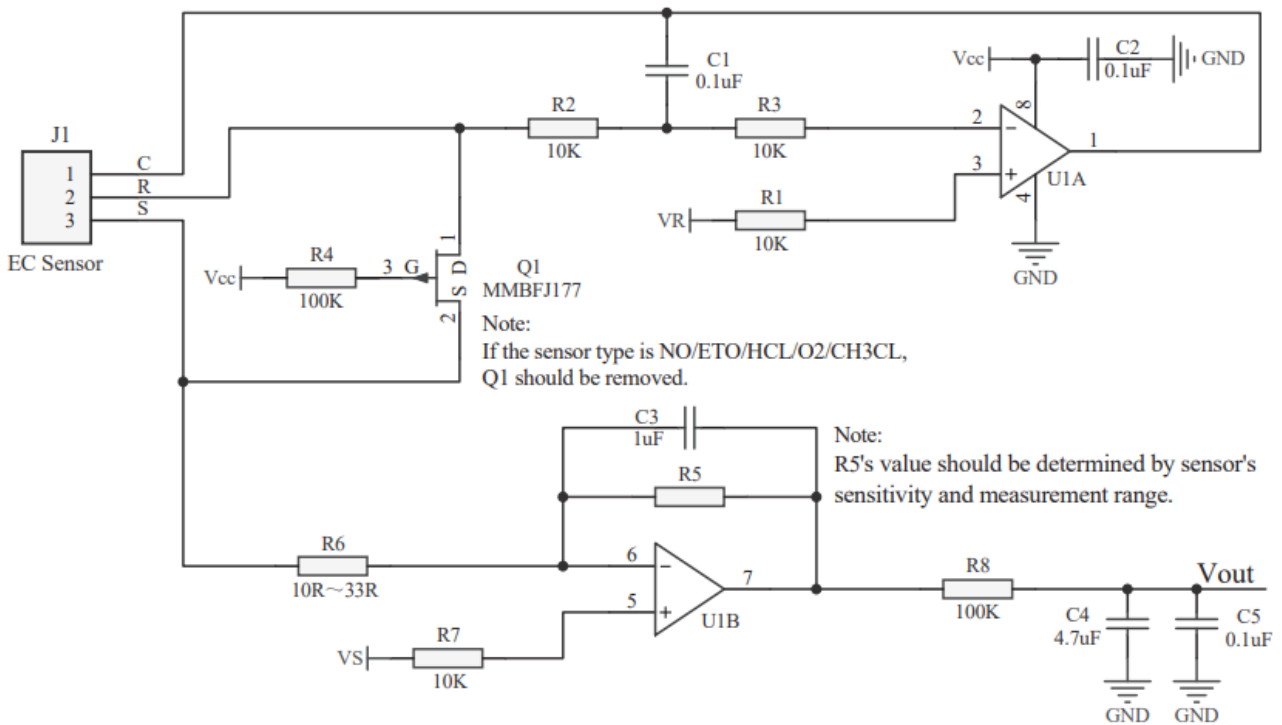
J1
1
2
3
EC Sensor
C
R
S
C1
0.1uF
R2
10K
R3
10K
Vcc
C2
0.1uF
GND
8
2
−
1
3
+
U1A
4
VR
R1
10K
GND
1
R4
3 G
D
Vcc
100K
S
Q1
MMBFJ177
2
Note:
If the sensor type is NO/ETO/HCL/O2/CH3CL,
Q1 should be removed.
C3
1uF
Note:
R5's value should be determined by sensor's sensitivity and measurement range.
R5
6
−
R6
10R~33R
7
5
+
U1B
R8
100K
Vout
C4
4.7uF
C5
0.1uF
VS
R7
10K
GND
GND